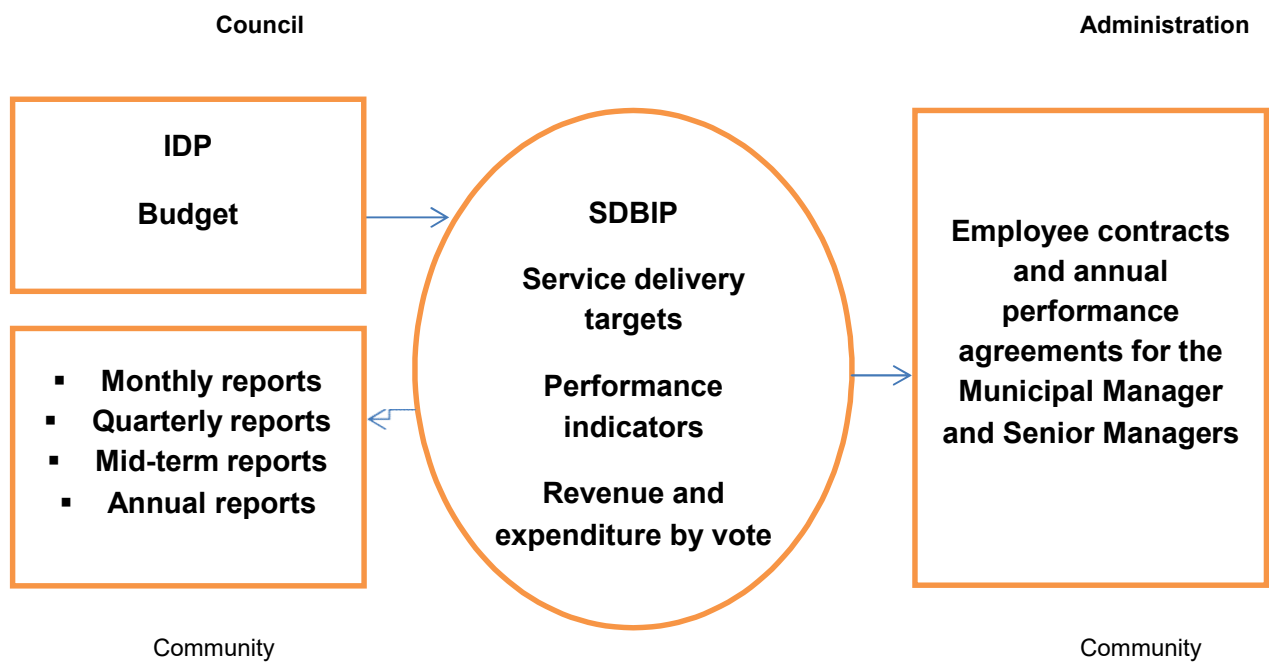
Council

Administration

IDP

Budget

SDBIP

Service delivery targets

Performance indicators

Revenue and expenditure by vote

Employee contracts and annual performance agreements for the Municipal Manager and Senior Managers

- Monthly reports
- Quarterly reports
- Mid-term reports
- Annual reports

Community

Community